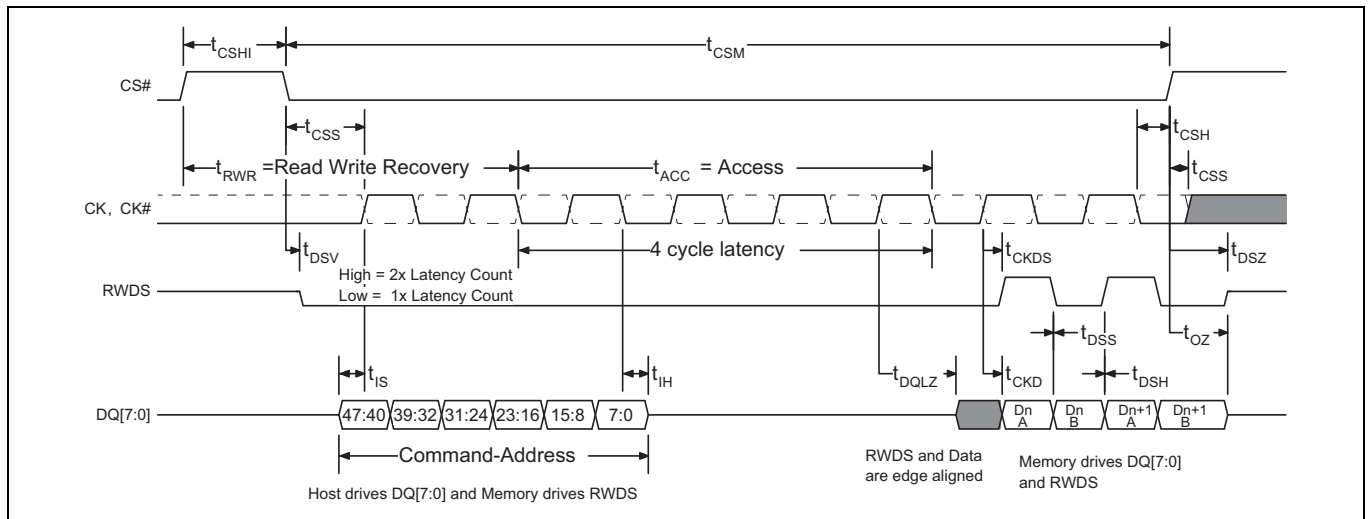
$t_{CSHI}$

$t_{CSM}$

CS#

$t_{CSS}$

$t_{CSH}$

$t_{RWR}$ =Read Write Recovery

$t_{ACC}$ = Access

$t_{CSS}$

CK, CK#

$t_{DSV}$

4 cycle latency

$t_{CKDS}$

$t_{DSZ}$

High = 2x Latency Count
Low = 1x Latency Count

RWDS

$t_{DSS}$

$t_{OZ}$

$t_{IS}$

$t_{IH}$

$t_{DQLZ}$

$t_{CKD}$

$t_{DSH}$

DQ[7:0]

47:40 39:32 31:24 23:16 15:8 7:0

Dn A

Dn B

Dn+1 A

Dn+1 B

Command-Address

Host drives DQ[7:0] and Memory drives RWDS

RWDS and Data are edge aligned

Memory drives DQ[7:0] and RWDS